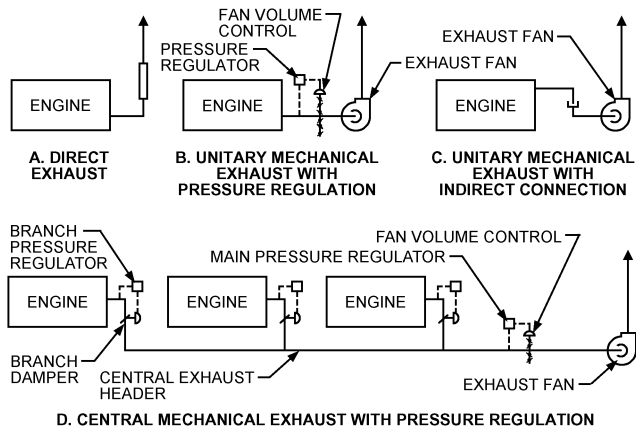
ENGINE

A. DIRECT EXHAUST

FAN VOLUME CONTROL

PRESSURE REGULATOR

EXHAUST FAN

ENGINE

B. UNITARY MECHANICAL EXHAUST WITH PRESSURE REGULATION

EXHAUST FAN

ENGINE

C. UNITARY MECHANICAL EXHAUST WITH INDIRECT CONNECTION

BRANCH PRESSURE REGULATOR

FAN VOLUME CONTROL

MAIN PRESSURE REGULATOR

ENGINE

ENGINE

ENGINE

BRANCH DAMPER

CENTRAL EXHAUST HEADER

EXHAUST FAN

D. CENTRAL MECHANICAL EXHAUST WITH PRESSURE REGULATION